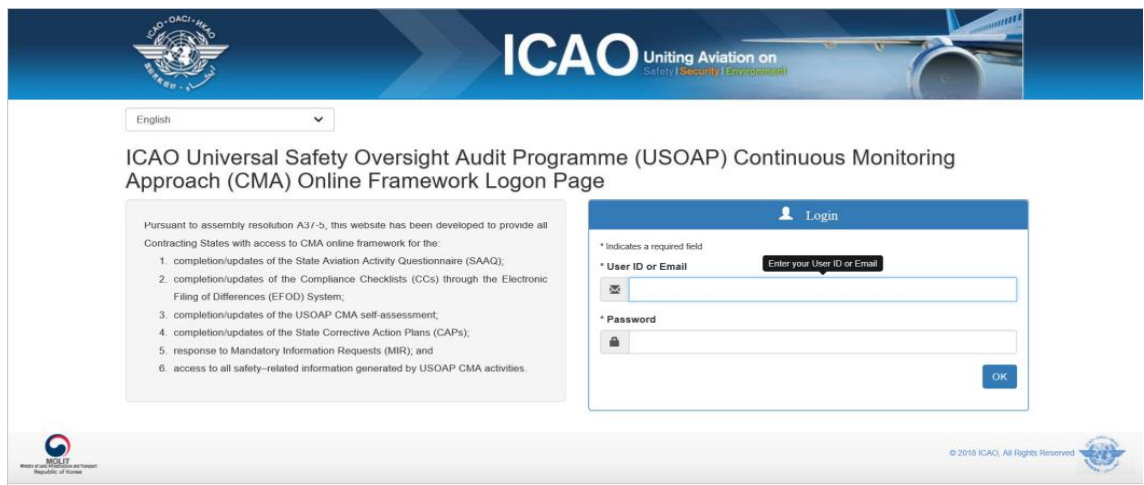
ICAO · OACI · ИКАО

ICAO Uniting Aviation on Safety | Security | Environment

English

ICAO Universal Safety Oversight Audit Programme (USOAP) Continuous Monitoring Approach (CMA) Online Framework Logon Page

Pursuant to assembly resolution A37-5, this website has been developed to provide all Contracting States with access to CMA online framework for the:

1. completion/updates of the State Aviation Activity Questionnaire (SAAQ);
2. completion/updates of the Compliance Checklists (CCs) through the Electronic Filing of Differences (EFOD) System;
3. completion/updates of the USOAP CMA self-assessment;
4. completion/updates of the State Corrective Action Plans (CAPs);
5. response to Mandatory Information Requests (MIR); and
6. access to all safety-related information generated by USOAP CMA activities.

Login

* Indicates a required field

* User ID or Email

Enter your User ID or Email

* Password

OK

MOLIT
Ministry of Land, Infrastructure and Transport
Republic of Korea

© 2018 ICAO, All Rights Reserved